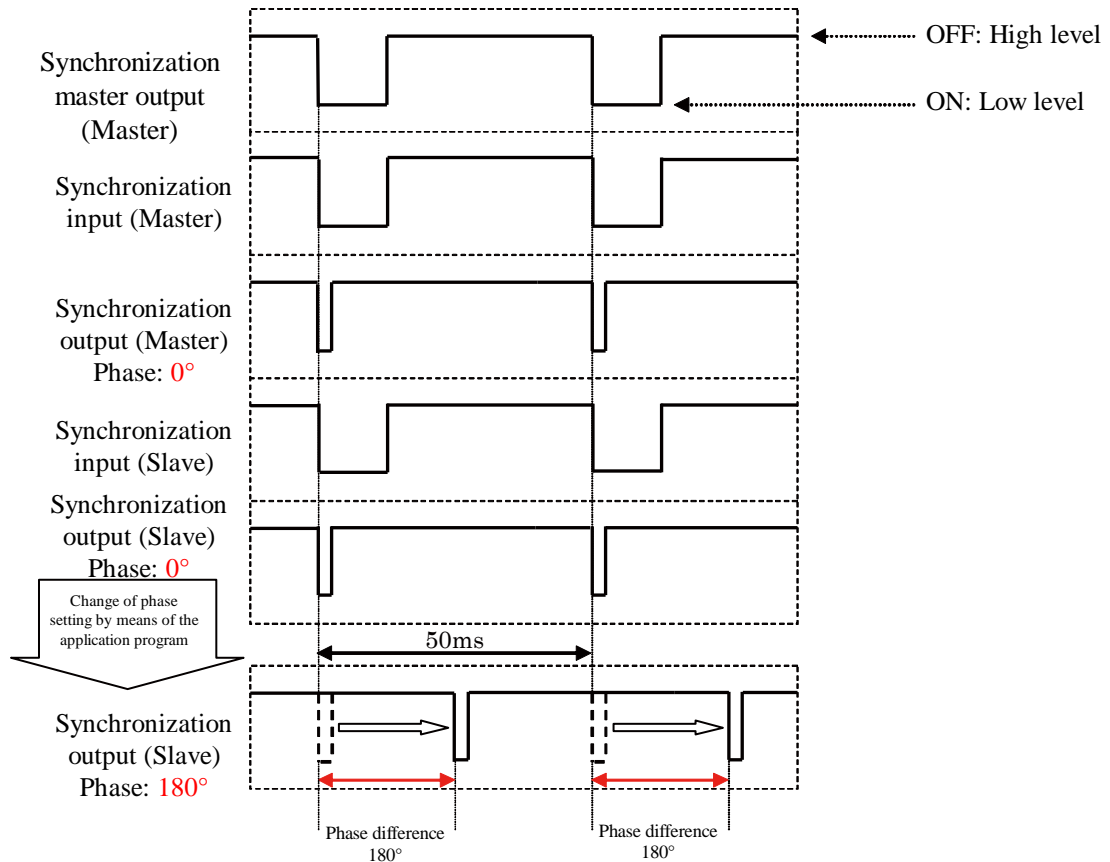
OFF: High level

Synchronization master output (Master)

ON: Low level

Synchronization input (Master)

Synchronization output (Master) Phase: 0°

Synchronization input (Slave)

Synchronization output (Slave) Phase: 0°

Change of phase setting by means of the application program

50ms

Synchronization output (Slave) Phase: 180°

Phase difference 180°

Phase difference 180°